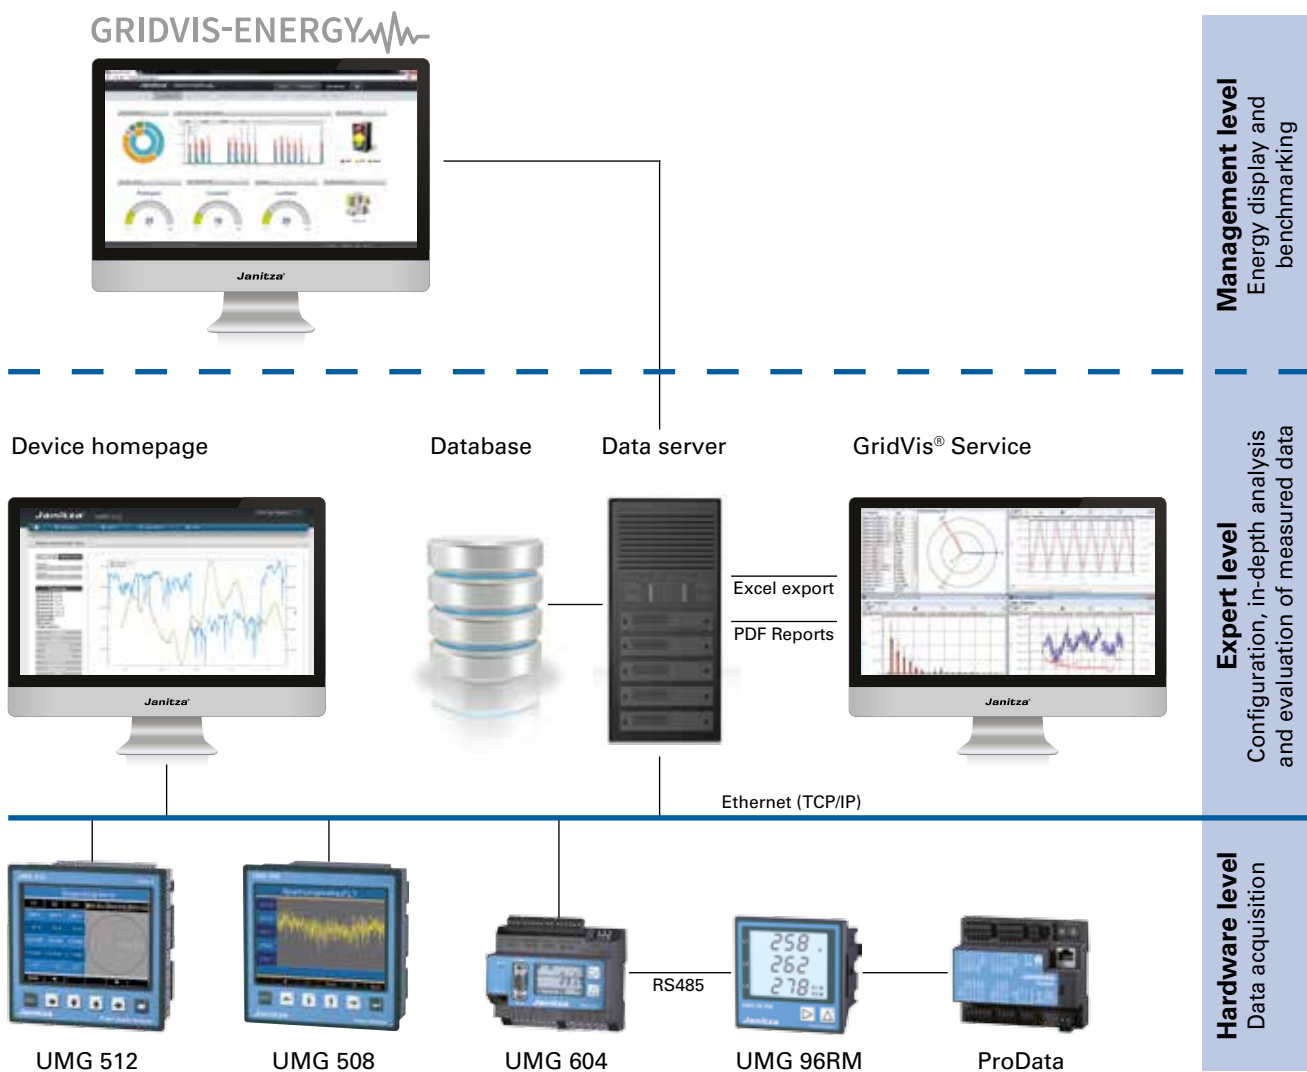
GRIDVIS-ENERGY

Janitza

Management level
Energy display and benchmarking

Device homepage

Database

Data server

GridVis® Service

Janitza

Excel export

PDF Reports

Janitza

Expert level
Configuration, in-depth analysis and evaluation of measured data

Ethernet (TCP/IP)

RS485

258
262
278

Hardware level
Data acquisition

UMG 512

UMG 508

UMG 604

UMG 96RM

ProData